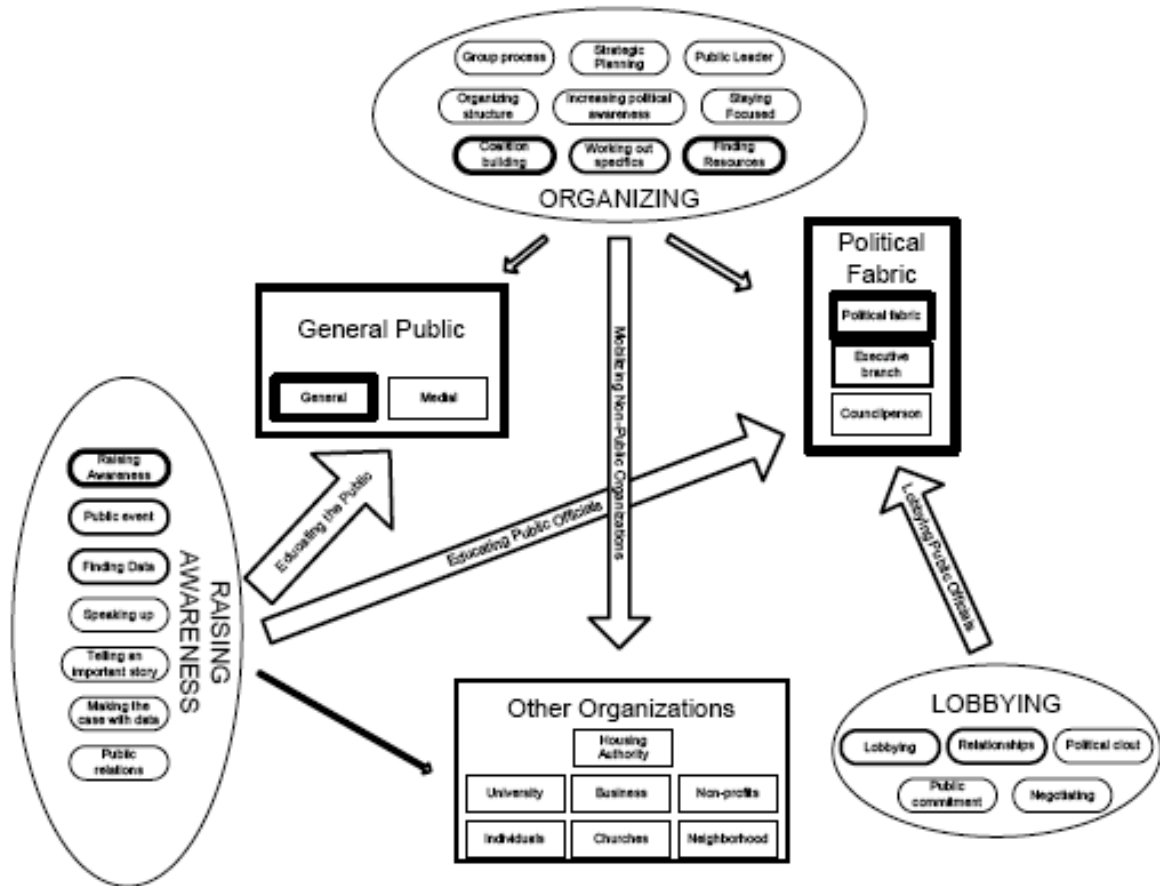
Group process
Strategic Planning
Public Leader
Organizing structure
Increasing political awareness
Staying Focused
Coalition building
Working out specifics
Finding Resources
ORGANIZING

Political Fabric
Political fabric
Executive branch
Councilperson

General Public
General
Media

Mobilizing Non-Public Organizations

RAISING AWARENESS
Raising Awareness
Public event
Finding Data
Speaking up
Telling an important story
Making the case with data
Public relations

Educating the Public
Educating Public Officials
Lobbying Public Officials

Other Organizations
Housing Authority
University
Business
Non-profits
Individuals
Churches
Neighborhood

LOBBYING
Lobbying
Relationships
Political clout
Public commitment
Negotiating